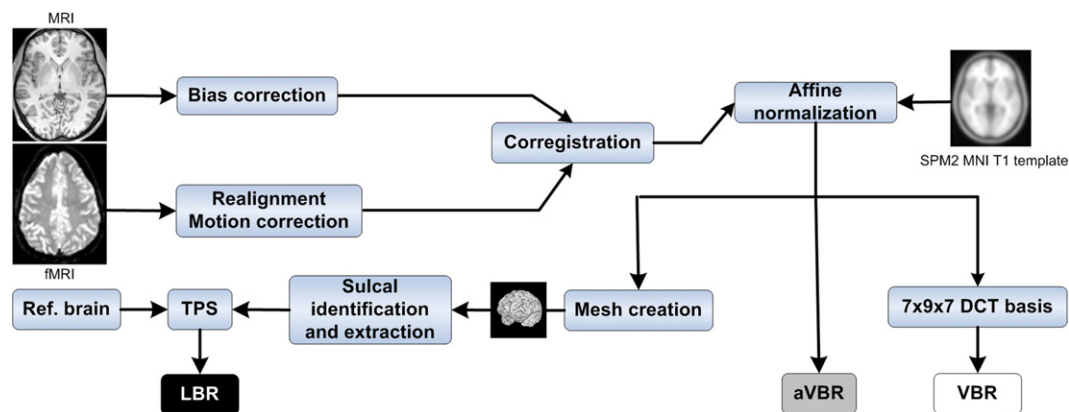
MRI

fMRI

Bias correction

Realignment Motion correction

Corregistration

Affine normalization

SPM2 MNI T1 template

Ref. brain

TPS

Sulcal identification and extraction

Mesh creation

7x9x7 DCT basis

LBR

aVBR

VBR